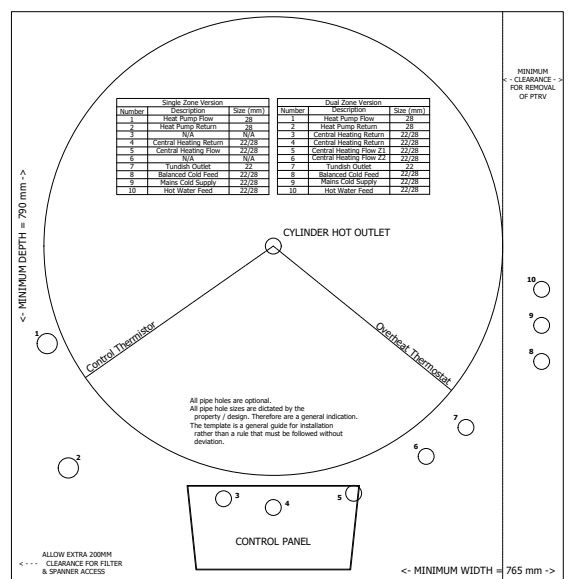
MINIMUM
< - CLEARANCE - >
FOR REMOVAL
OF PTRV

<- MINIMUM DEPTH = 790 mm ->

Single Zone Version

| Number | Description | Size (mm) |
|---|---|---|
| 1 | Heat Pump Flow | 28 |
| 2 | Heat Pump Return | 28 |
| 3 | N/A | N/A |
| 4 | Central Heating Return | 22/28 |
| 5 | Central Heating Flow | 22/28 |
| 6 | N/A | N/A |
| 7 | Tundish Outlet | 22 |
| 8 | Balanced Cold Feed | 22/28 |
| 9 | Mains Cold Supply | 22/28 |
| 10 | Hot Water Feed | 22/28 |

Dual Zone Version

| Number | Description | Size (mm) |
|---|---|---|
| 1 | Heat Pump Flow | 28 |
| 2 | Heat Pump Return | 28 |
| 3 | Central Heating Return | 22/28 |
| 4 | Central Heating Return | 22/28 |
| 5 | Central Heating Flow Z1 | 22/28 |
| 6 | Central Heating Flow Z2 | 22/28 |
| 7 | Tundish Outlet | 22 |
| 8 | Balanced Cold Feed | 22/28 |
| 9 | Mains Cold Supply | 22/28 |
| 10 | Hot Water Feed | 22/28 |

CYLINDER HOT OUTLET

Control Thermistor

Overheat Thermostat

10
9
8
1

All pipe holes are optional.
All pipe hole sizes are dictated by the property / design. Therefore are a general indication.
The template is a general guide for installation rather than a rule that must be followed without deviation.

7
6
2
3
4
5

CONTROL PANEL

ALLOW EXTRA 200MM
<--- CLEARANCE FOR FILTER
& SPANNER ACCESS

<- MINIMUM WIDTH = 765 mm ->